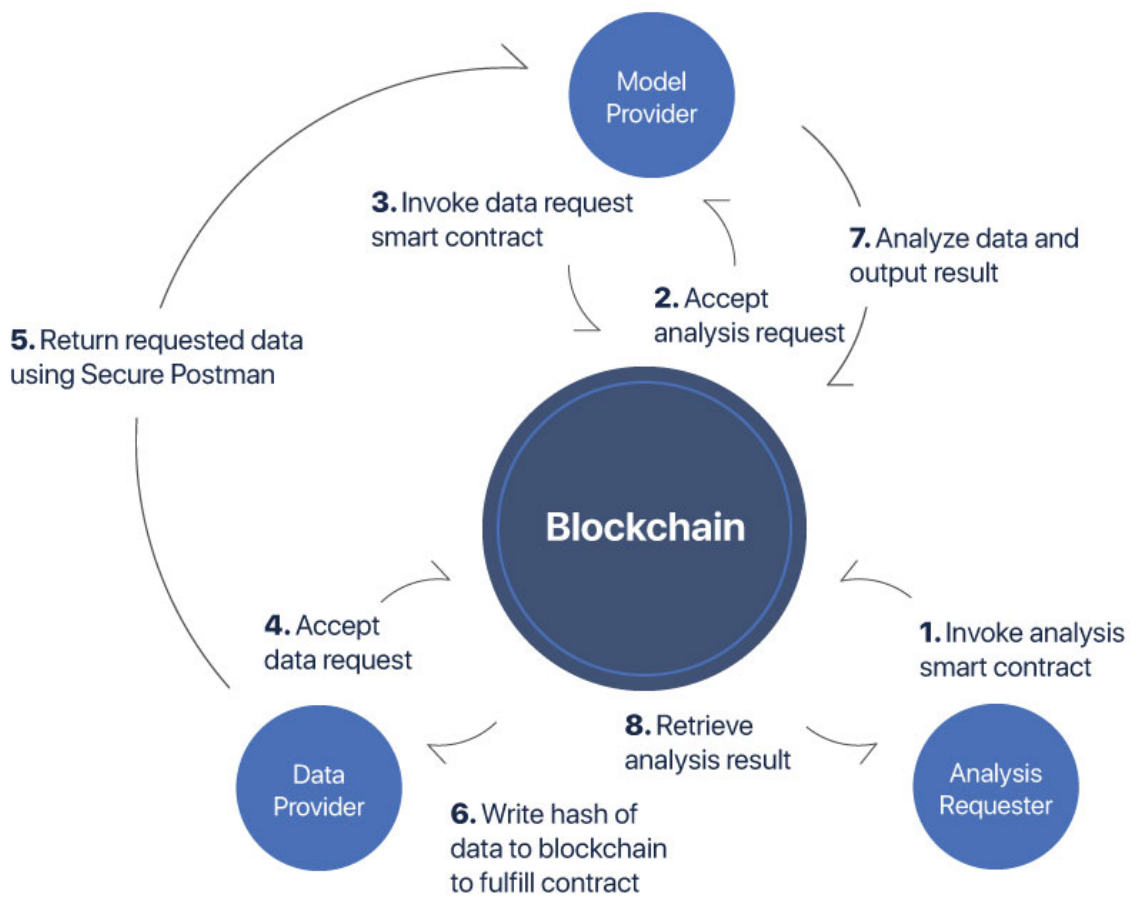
Model Provider

3. Invoke data request smart contract

7. Analyze data and output result

2. Accept analysis request

5. Return requested data using Secure Postman

Blockchain

4. Accept data request

1. Invoke analysis smart contract

8. Retrieve analysis result

Data Provider

Analysis Requester

6. Write hash of data to blockchain to fulfill contract